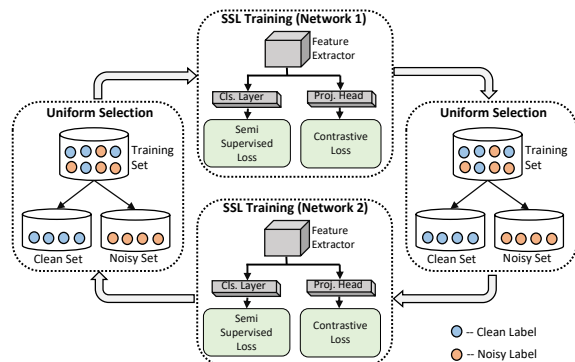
SSL Training (Network 1)

Feature Extractor

Cls. Layer

Proj. Head

Semi Supervised Loss

Contrastive Loss

Uniform Selection

Training Set

Clean Set

Noisy Set

Uniform Selection

Training Set

Clean Set

Noisy Set

SSL Training (Network 2)

Feature Extractor

Cls. Layer

Proj. Head

Semi Supervised Loss

Contrastive Loss

-- Clean Label

-- Noisy Label